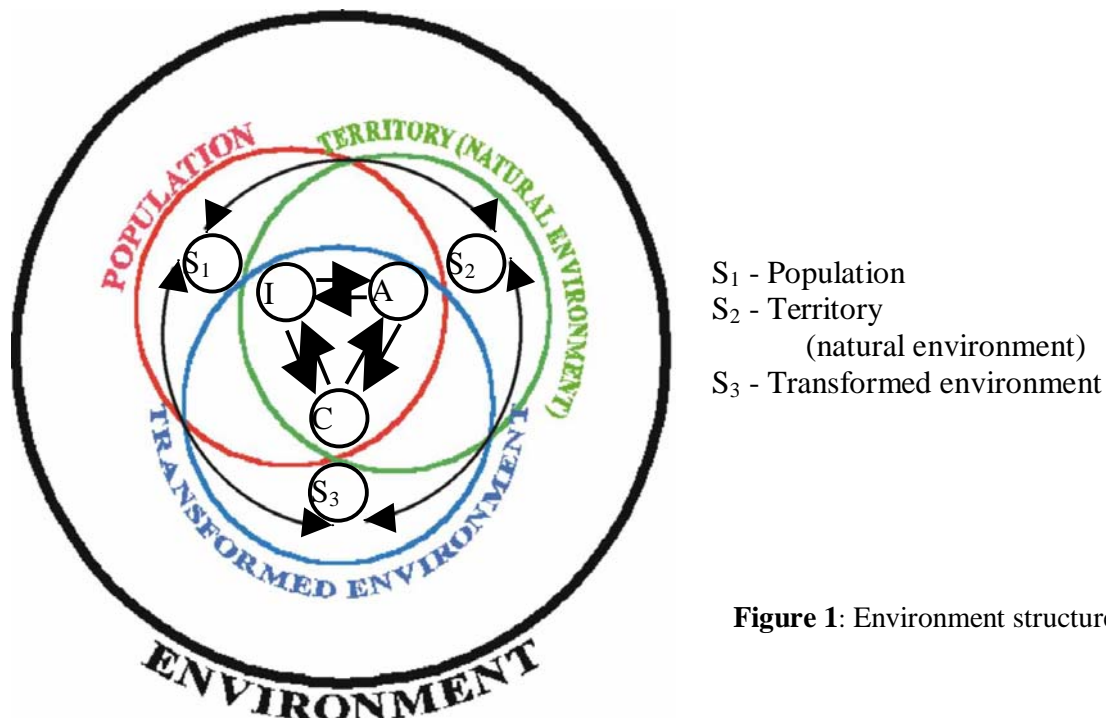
POPULATION
TERRITORY (NATURAL ENVIRONMENT)
$S_1$
$S_2$
I
A
C
TRANSFORMED ENVIRONMENT
$S_3$
ENVIRONMENT

$S_1$ - Population
$S_2$ - Territory (natural environment)
$S_3$ - Transformed environment

**Figure 1**: Environment structur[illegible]